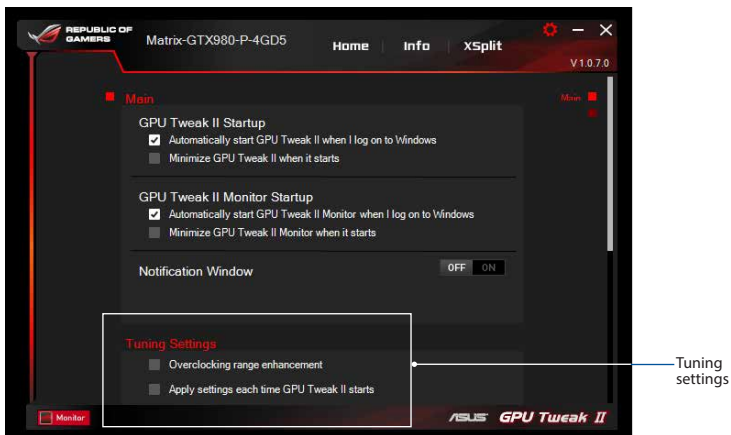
REPUBLIC OF GAMERS

Matrix-GTX980-P-4GD5

Home | Info | XSplit

V 1.0.7.0

Main

Main

GPU Tweak II Startup

Automatically start GPU Tweak II when I log on to Windows

Minimize GPU Tweak II when it starts

GPU Tweak II Monitor Startup

Automatically start GPU Tweak II Monitor when I log on to Windows

Minimize GPU Tweak II Monitor when it starts

Notification Window

OFF ON

Tuning Settings

Overclocking range enhancement

Apply settings each time GPU Tweak II starts

Monitor

ASUS GPU Tweak II

Tuning settings